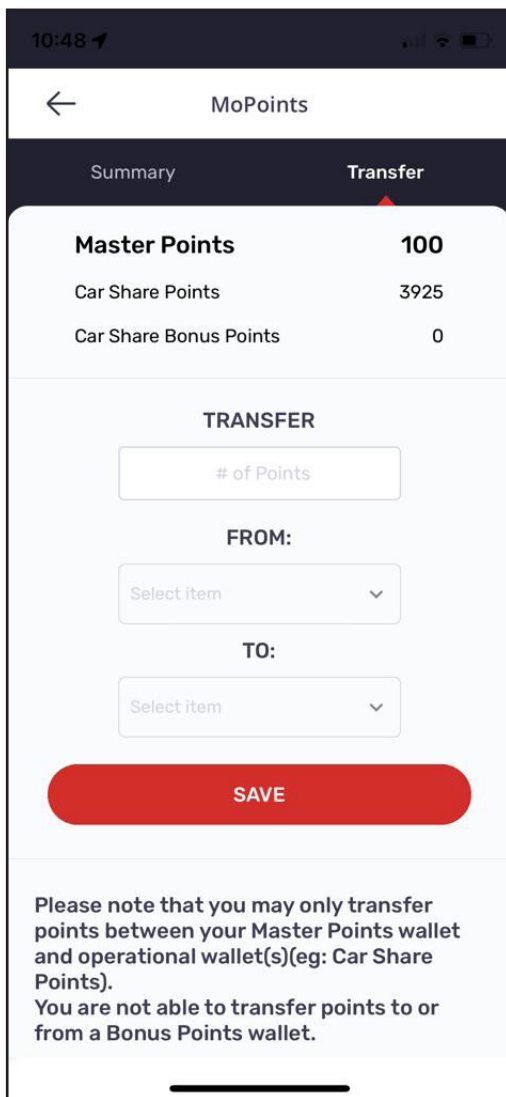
10:48

MoPoints

Summary

Transfer

| | |
|---|---|
| **Master Points** | **100** |
| Car Share Points | 3925 |
| Car Share Bonus Points | 0 |

TRANSFER

# of Points

FROM:

Select item

TO:

Select item

SAVE

Please note that you may only transfer points between your Master Points wallet and operational wallet(s)(eg: Car Share Points).
You are not able to transfer points to or from a Bonus Points wallet.